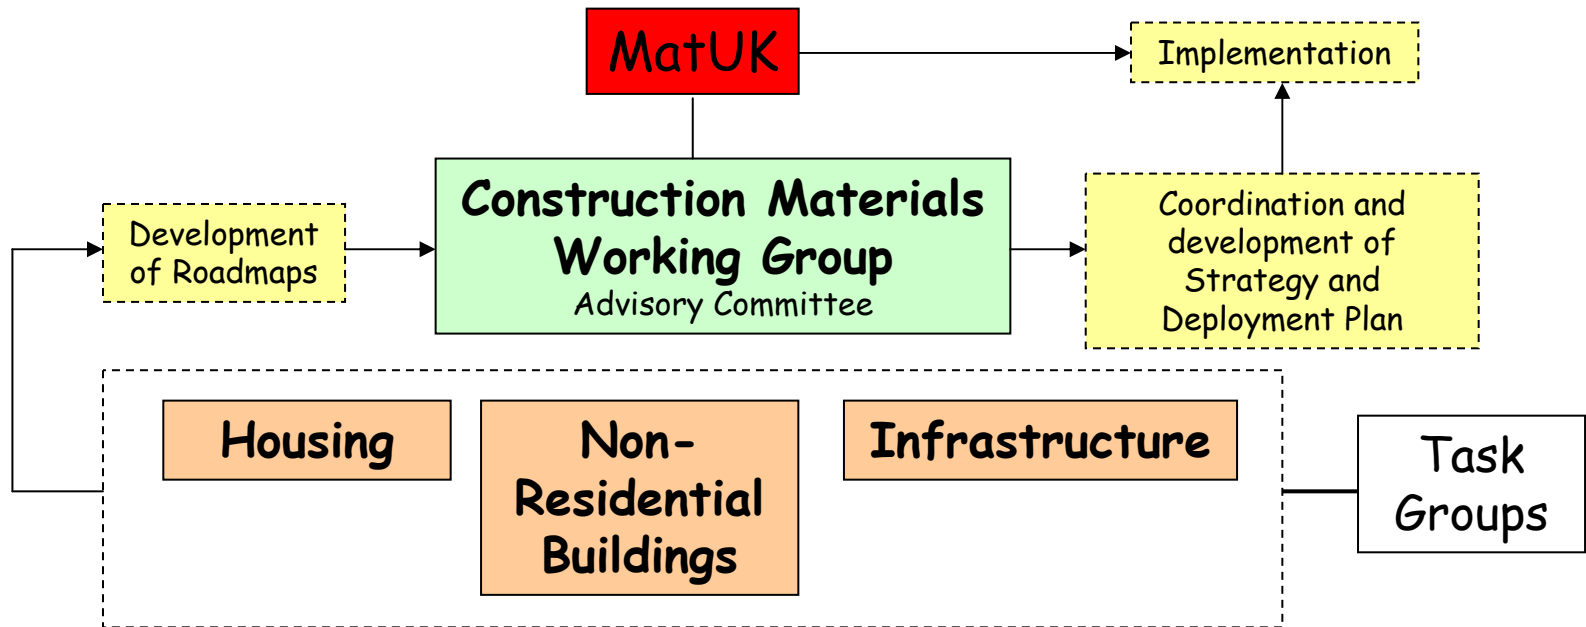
MatUK

Implementation

Development of Roadmaps

Construction Materials Working Group
Advisory Committee

Coordination and development of Strategy and Deployment Plan

Housing

Non-Residential Buildings

Infrastructure

Task Groups